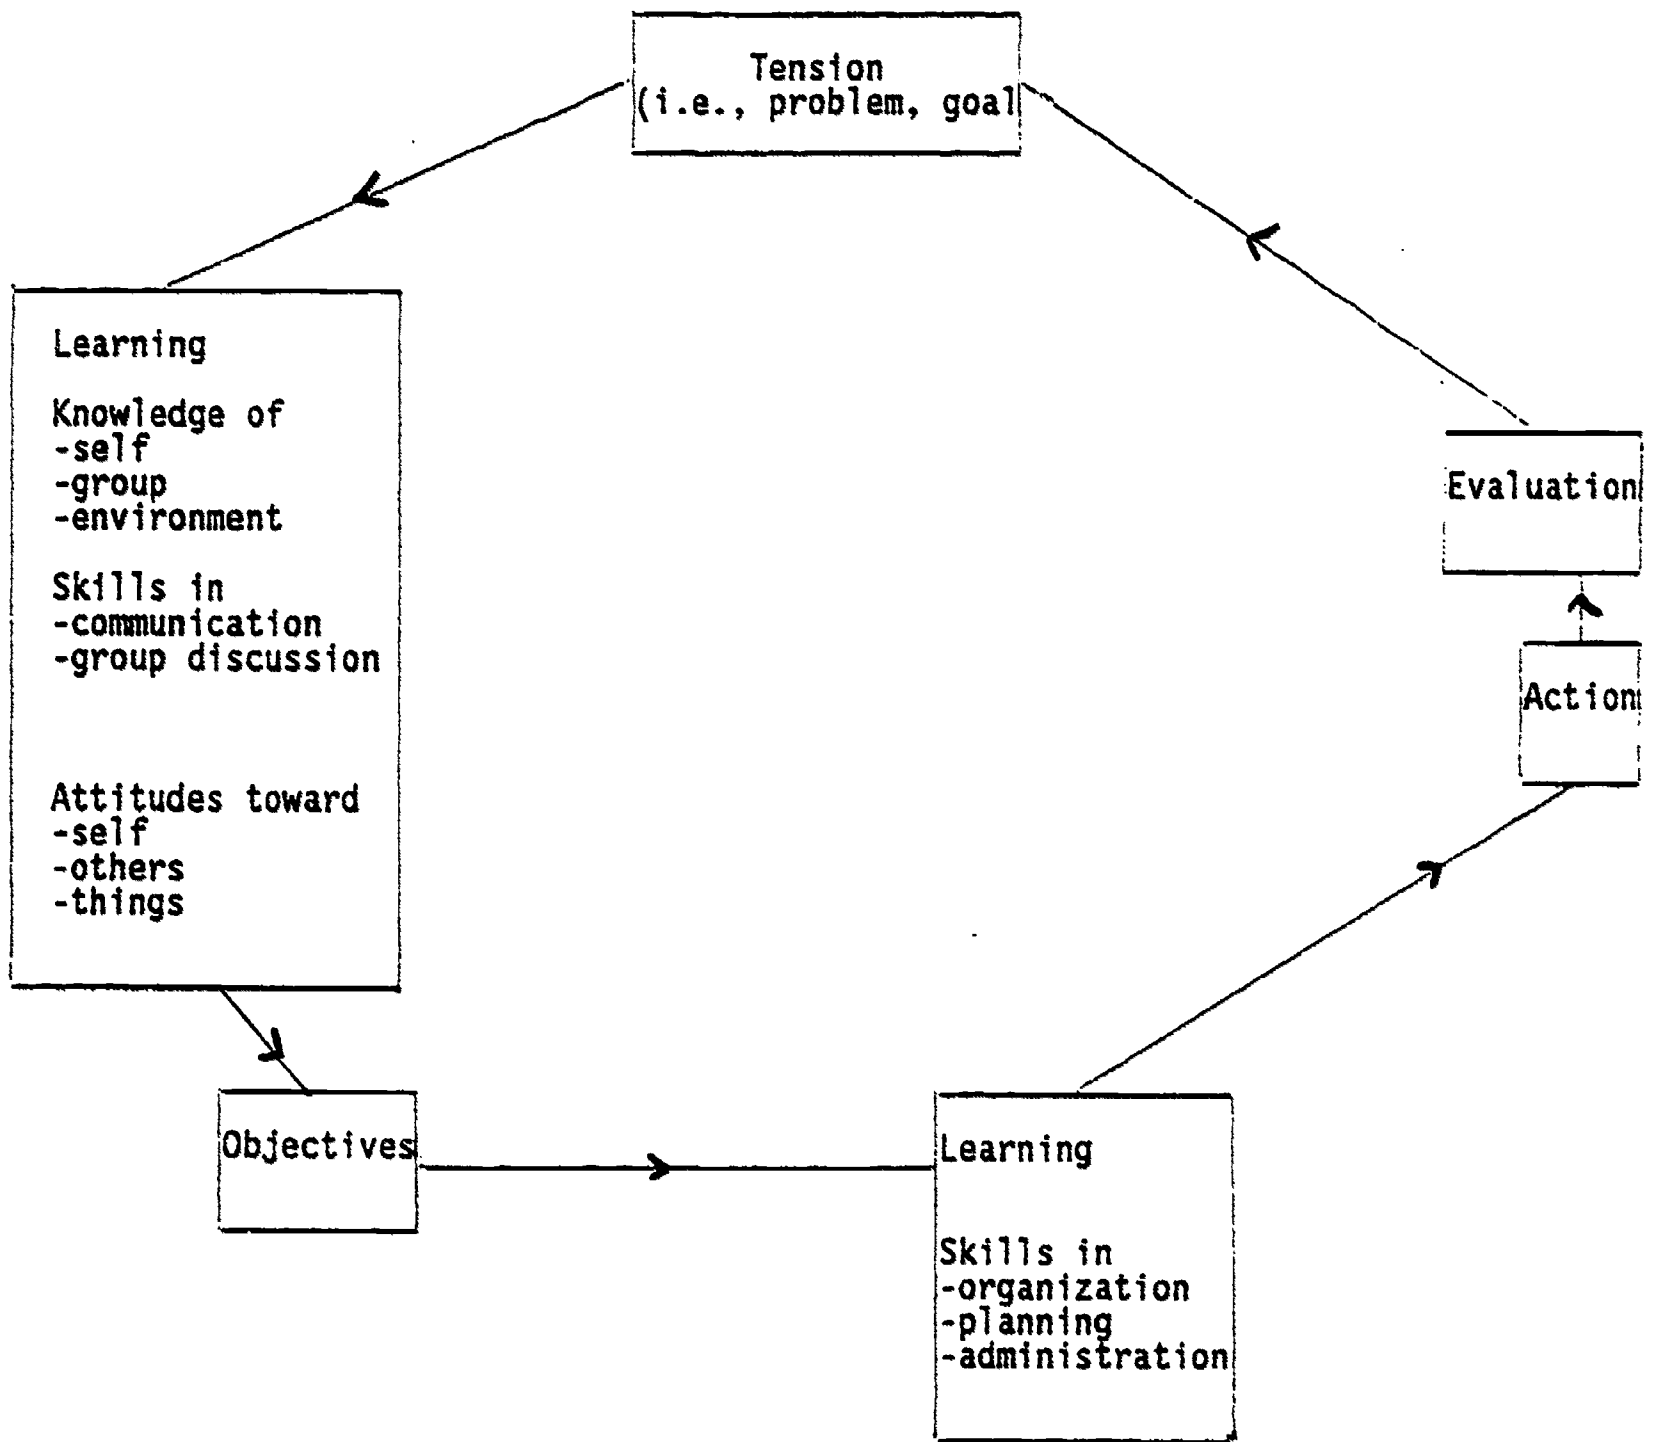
Tension
(i.e., problem, goal

Learning

Knowledge of
-self
-group
-environment

Skills in
-communication
-group discussion

Attitudes toward
-self
-others
-things

Evaluation

Action

Objectives

Learning

Skills in
-organization
-planning
-administration